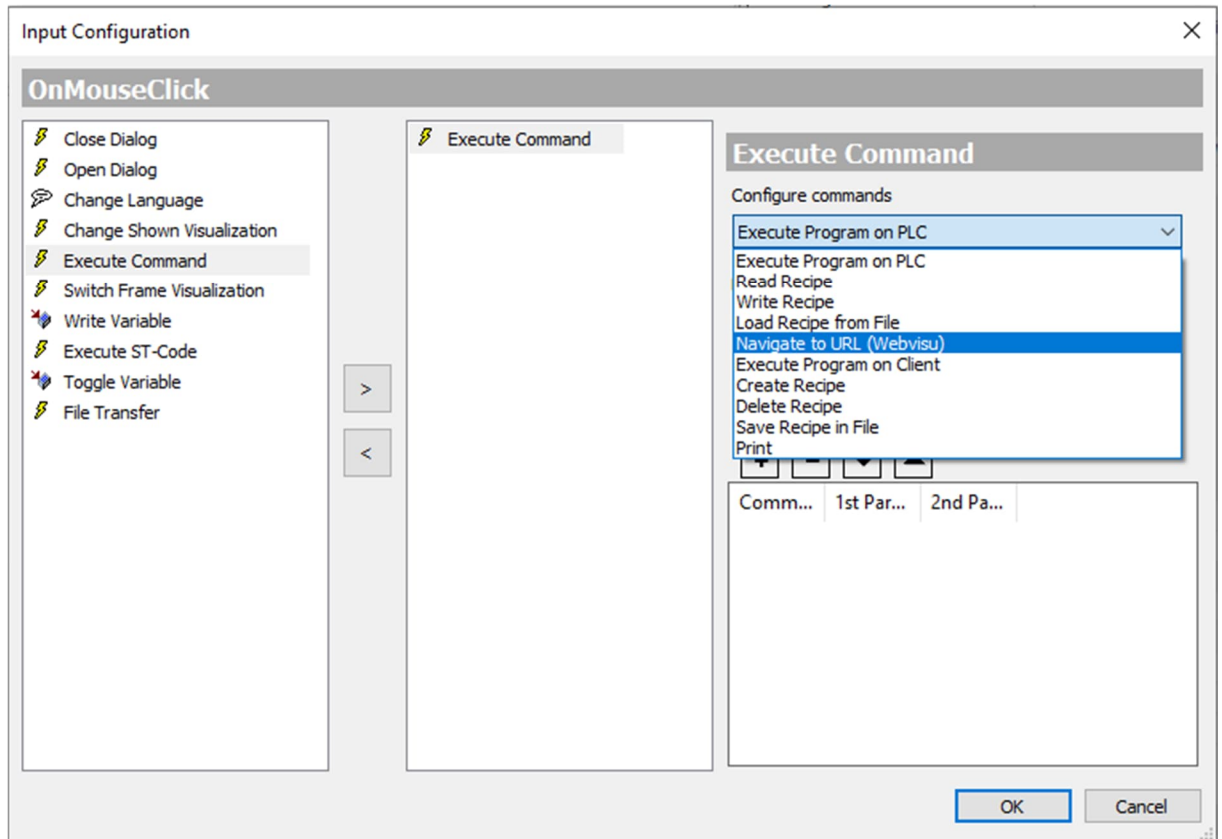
Input Configuration

OnMouseClick

Close Dialog
Open Dialog
Change Language
Change Shown Visualization
Execute Command
Switch Frame Visualization
Write Variable
Execute ST-Code
Toggle Variable
File Transfer

>
<

Execute Command

Execute Command

Configure commands

Execute Program on PLC

Execute Program on PLC
Read Recipe
Write Recipe
Load Recipe from File
Navigate to URL (Webvisu)
Execute Program on Client
Create Recipe
Delete Recipe
Save Recipe in File
Print

| Comm... | 1st Par... | 2nd Pa... |
|---|---|---|

OK
Cancel